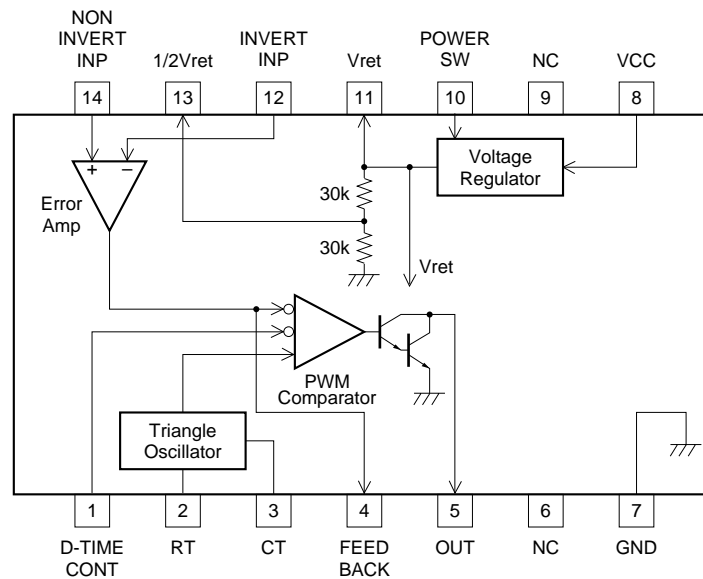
NON INVERT INP
1/2Vret
INVERT INP
Vret
POWER SW
NC
VCC

14
13
12
11
10
9
8

+
−
Error Amp
Voltage Regulator
30k
30k
Vret
PWM Comparator
Triangle Oscillator

1
2
3
4
5
6
7

D-TIME CONT
RT
CT
FEED BACK
OUT
NC
GND